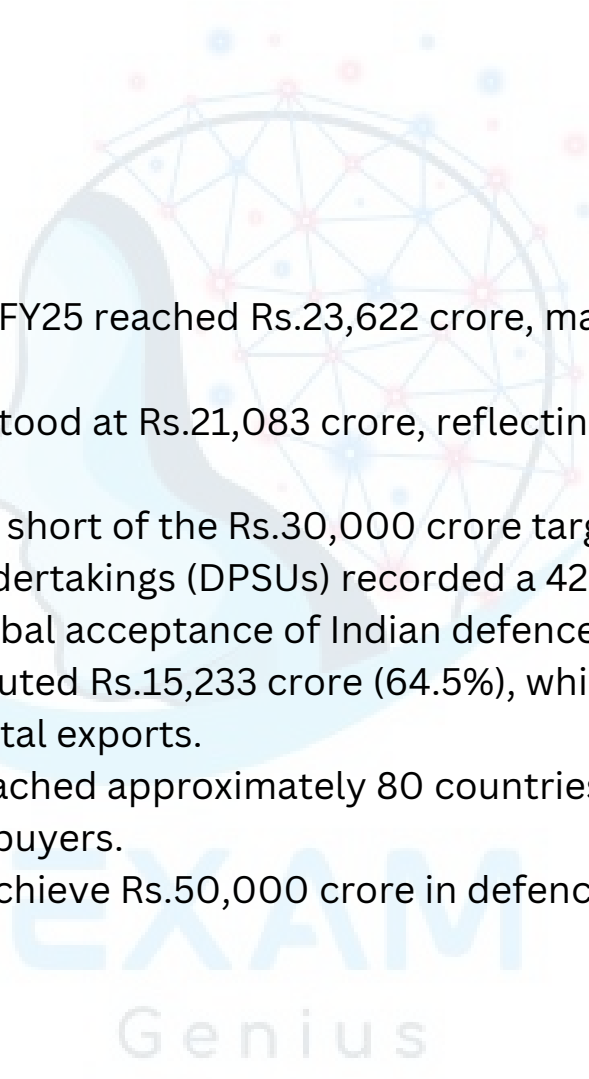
FY25 reached Rs.23,622 crore, ma

tood at Rs.21,083 crore, reflectin

short of the Rs.30,000 crore targ
dertakings (DPSUs) recorded a 42
bal acceptance of Indian defence
uted Rs.15,233 crore (64.5%), whi
tal exports.
ached approximately 80 countries
buyers.
chieve Rs.50,000 crore in defenc

EXAM
Genius